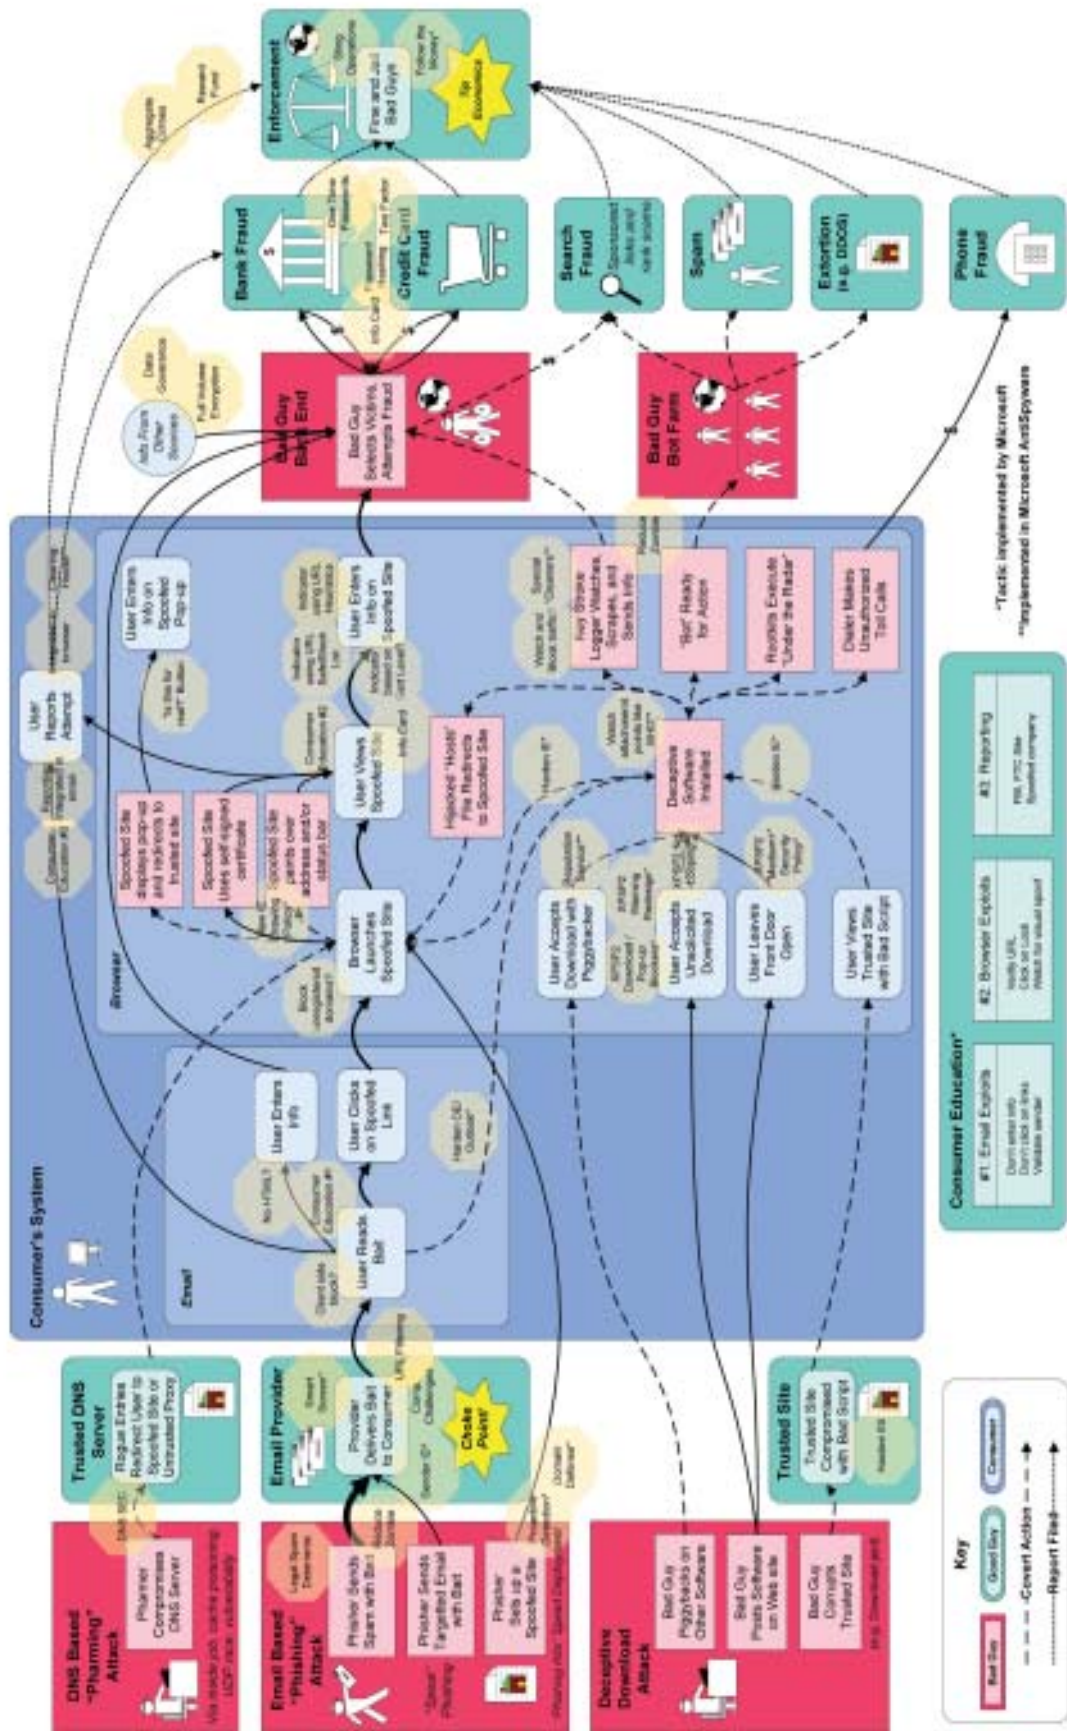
DNS Based "Pharming" Attack

Pharmer Compromises DNS Server

Email Based "Phishing" Attack

Phisher Sends Spam with Bait

Phisher Sends Targetted Email with Bait

"Spear" Phishing

Phisher Sets up a Spoofed Site

Deceptive Download Attack

Bad Guy Piggybacks on Other Software

Bad Guy Posts Software on Web site

Bad Guy Corrupts Trusted Site

Trusted DNS Server

Rogue Entries Redirect User to Spoofed Site or Untrusted Proxy

Email Provider

Provider Delivers Bait to Consumer

Choke Point

Trusted Site

Trusted Site Compromised with Bad Script

Key

Bad Guy

Good Guy

Consumer

Covert Action

Report Flow

Consumer's System

Email

User Reads Bait

User Enters Info

User Clicks on Spoofed Link

Browser

Browser Launches Spoofed Site

Spoofed Site Displays pop-up and redirects to trusted site

Spoofed Site Uses self signed certificate

Spoofed Site paints over address and/or status bar

User Enters Info on Spoofed Pop-up

User Views Spoofed Site

User Enters Info on Spoofed Site

User Reports Attempt

Hijacked "Hosts" File Redirects to Spoofed Site

User Accepts Download with Piggybacker

User Accepts Unsolicited Download

User Leaves Front Door Open

User Views Trusted Site with Bad Script

Deceptive Software Installed

Key Stroke Logger Watches, Scrapes, and Sends Info

"Bot" Ready for Action

Rootkits Execute "Under the Radar"

Dialer Makes Unauthorized Toll Calls

Bad Guy Back End

Bad Guy Selects Victims, Attempts Fraud

Bad Guy Bot Farm

Bank Fraud

Credit Card Fraud

Search Fraud

Sponsored links and rank scams

Spam

Extortion (e.g. DDOS)

Phone Fraud

Enforcement

Fine and Jail Bad Guys

Follow the Money

Consumer Education*

#1: Email Exploits

Don't enter info
Don't click on links
Validate sender

#2: Browser Exploits

Verify URL
Click on Lock
Watch for visual spoof

#3: Reporting

FBI, FTC Site
Spoofed company

*Tactic implemented by Microsoft
**Implemented in Microsoft AntiSpyware